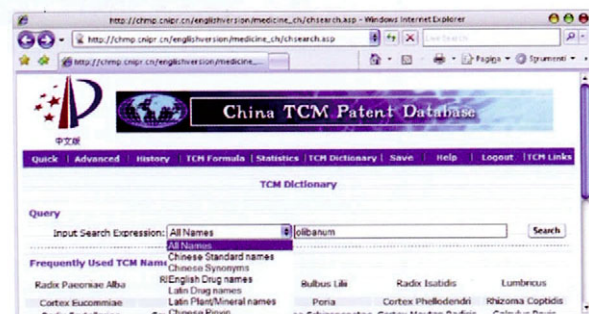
http://chmp.cnipr.cn/englishversion/medicine_ch/chsearch.asp - Windows Internet Explorer

http://chmp.cnipr.cn/englishversion/medicine_ch/chsearch.asp

Live Search

http://chmp.cnipr.cn/englishversion/medicine_...

Pagina Strumenti

中文版

China TCM Patent Database

Quick | Advanced | History | TCM Formula | Statistics | TCM Dictionary | Save | Help | Logout | TCM Links

TCM Dictionary

Query

Input Search Expression: All Names olibanum Search

All Names
Chinese Standard names
Chinese Synonyms
English Drug names
Latin Drug names
Latin Plant/Mineral names
Chinese Pinyin

Frequently Used TCM Names

Radix Paeoniae Alba

Bulbus Lilii

Radix Isatidis

Lumbricus

Cortex Eucommiae

Poria

Cortex Phellodendri

Rhizoma Coptidis

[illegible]